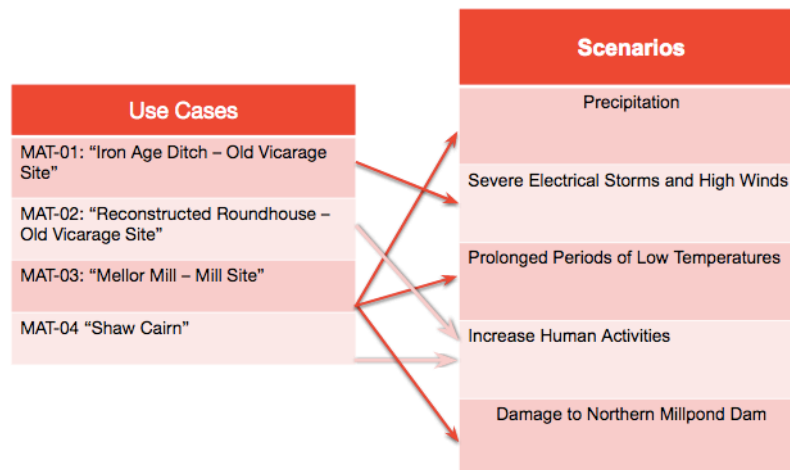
| Use Cases |
|---|
| MAT-01: “Iron Age Ditch – Old Vicarage Site” |
| MAT-02: “Reconstructed Roundhouse – Old Vicarage Site” |
| MAT-03: “Mellor Mill – Mill Site” |
| MAT-04 “Shaw Cairn” |

| Scenarios |
|---|
| Precipitation |
| Severe Electrical Storms and High Winds |
| Prolonged Periods of Low Temperatures |
| Increase Human Activities |
| Damage to Northern Millpond Dam |